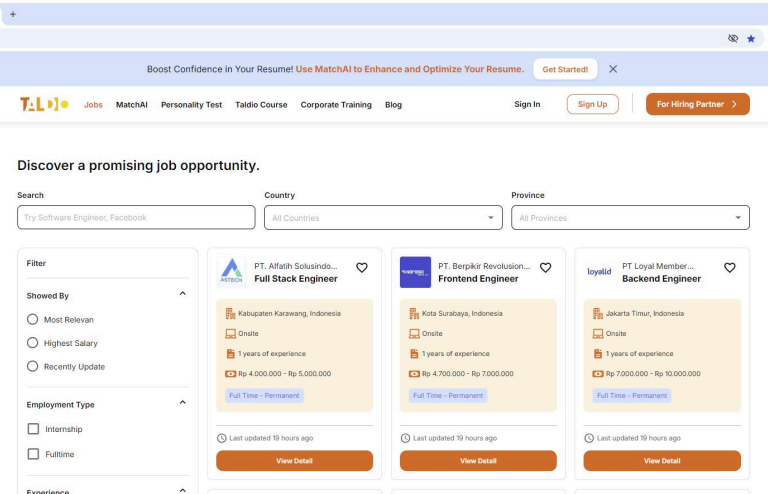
+

Boost Confidence in Your Resume! Use MatchAI to Enhance and Optimize Your Resume. Get Started! ✕

TALDIO Jobs MatchAI Personality Test Taldio Course Corporate Training Blog Sign In Sign Up For Hiring Partner

Discover a promising job opportunity.

Search
Try Software Engineer, Facebook

Country
All Countries

Province
All Provinces

Filter

Showed By
Most Relevan
Highest Salary
Recently Update

Employment Type
Internship
Fulltime

Experience

ASTECH
PT. Alfatih Solusindo...
Full Stack Engineer
Kabupaten Karawang, Indonesia
Onsite
1 years of experience
Rp 4.000.000 - Rp 5.000.000
Full Time - Permanent
Last updated 19 hours ago
View Detail

PT. Berpikir Revolusion...
Frontend Engineer
Kota Surabaya, Indonesia
Onsite
1 years of experience
Rp 4.700.000 - Rp 7.000.000
Full Time - Permanent
Last updated 19 hours ago
View Detail

loyalid
PT Loyal Member...
Backend Engineer
Jakarta Timur, Indonesia
Onsite
1 years of experience
Rp 7.000.000 - Rp 10.000.000
Full Time - Permanent
Last updated 19 hours ago
View Detail